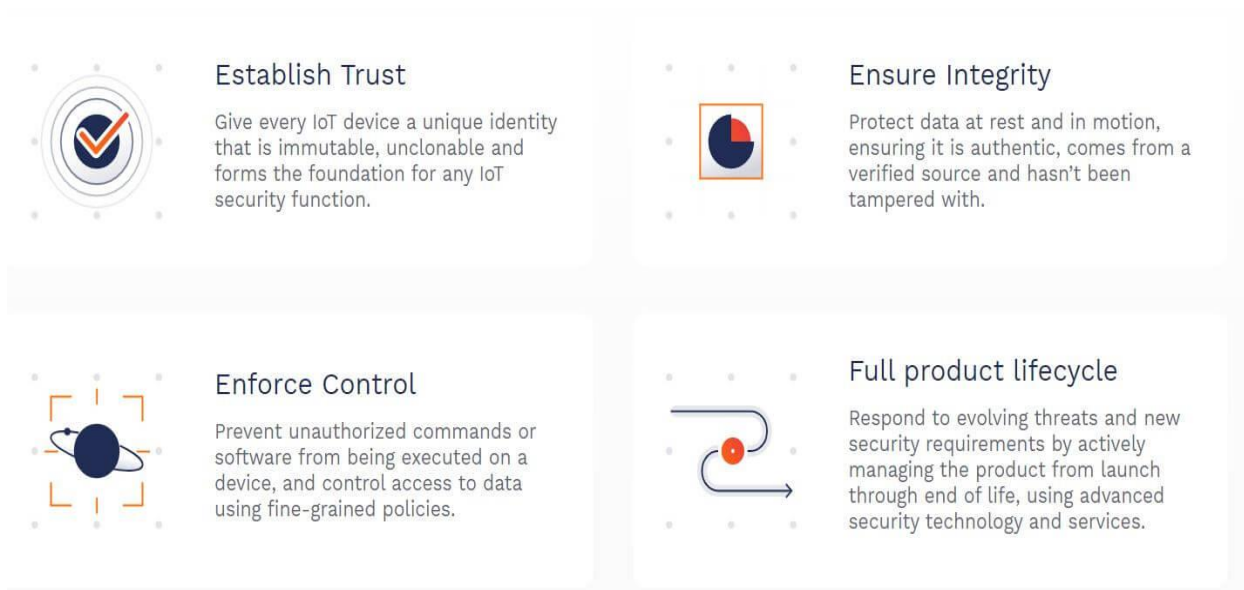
Establish Trust

Give every IoT device a unique identity that is immutable, unclonable and forms the foundation for any IoT security function.

Ensure Integrity

Protect data at rest and in motion, ensuring it is authentic, comes from a verified source and hasn't been tampered with.

Enforce Control

Prevent unauthorized commands or software from being executed on a device, and control access to data using fine-grained policies.

Full product lifecycle

Respond to evolving threats and new security requirements by actively managing the product from launch through end of life, using advanced security technology and services.